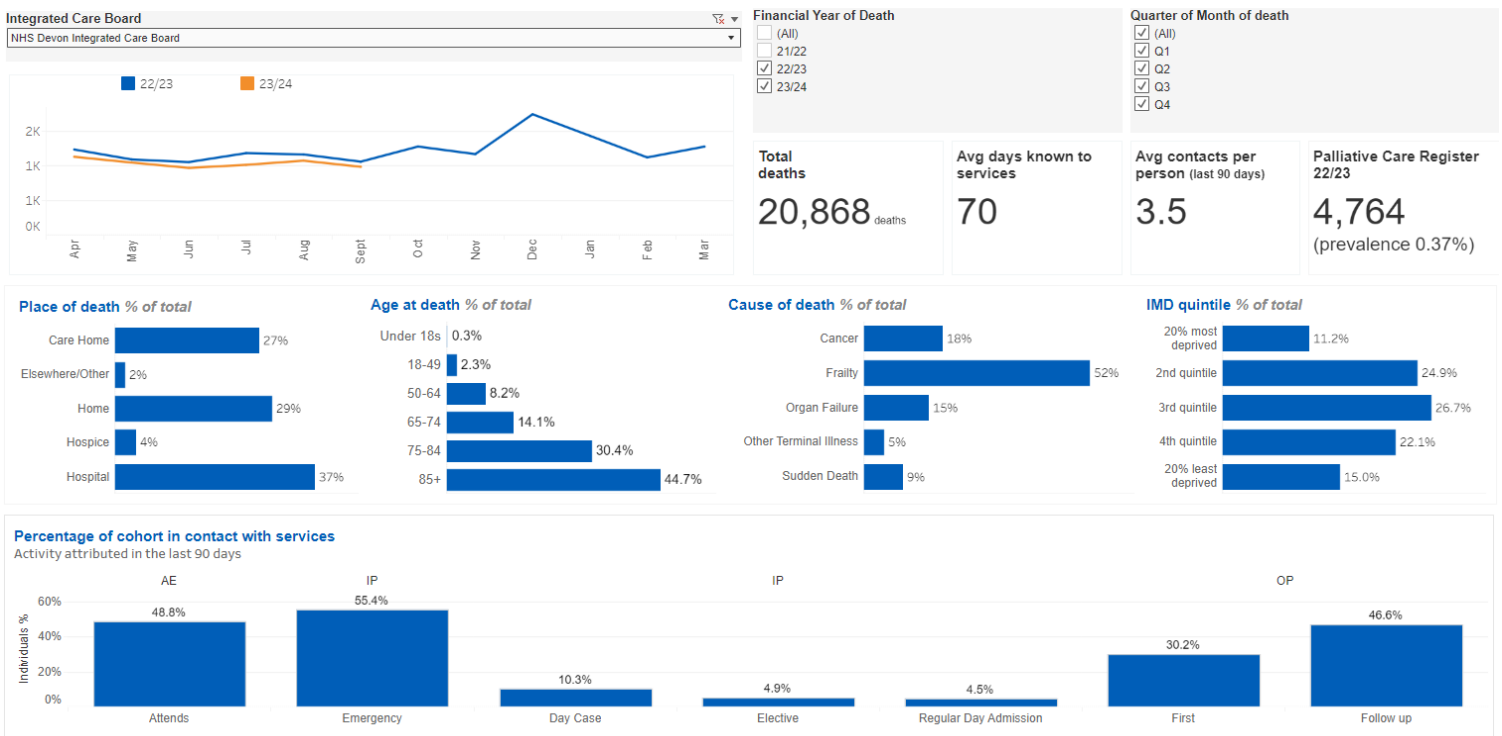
Integrated Care Board
NHS Devon Integrated Care Board

22/23  23/24

2K
1K
1K
0K

Apr May Jun Jul Aug Sept Oct Nov Dec Jan Feb Mar

Financial Year of Death
(All)
21/22
22/23
23/24

Quarter of Month of death
(All)
Q1
Q2
Q3
Q4

Total deaths
20,868 deaths

Avg days known to services
70

Avg contacts per person (last 90 days)
3.5

Palliative Care Register 22/23
4,764
(prevalence 0.37%)

Place of death % of total

| | |
|---|---|
| Care Home | 27% |
| Elsewhere/Other | 2% |
| Home | 29% |
| Hospice | 4% |
| Hospital | 37% |

Age at death % of total

| | |
|---|---|
| Under 18s | 0.3% |
| 18-49 | 2.3% |
| 50-64 | 8.2% |
| 65-74 | 14.1% |
| 75-84 | 30.4% |
| 85+ | 44.7% |

Cause of death % of total

| | |
|---|---|
| Cancer | 18% |
| Frailty | 52% |
| Organ Failure | 15% |
| Other Terminal Illness | 5% |
| Sudden Death | 9% |

IMD quintile % of total

| | |
|---|---|
| 20% most deprived | 11.2% |
| 2nd quintile | 24.9% |
| 3rd quintile | 26.7% |
| 4th quintile | 22.1% |
| 20% least deprived | 15.0% |

Percentage of cohort in contact with services
Activity attributed in the last 90 days

AE  IP  IP  OP

60%
40%
20%
0%
Individuals %

| Attends | Emergency | Day Case | Elective | Regular Day Admission | First | Follow up |
|---|---|---|---|---|---|---|
| 48.8% | 55.4% | 10.3% | 4.9% | 4.5% | 30.2% | 46.6% |